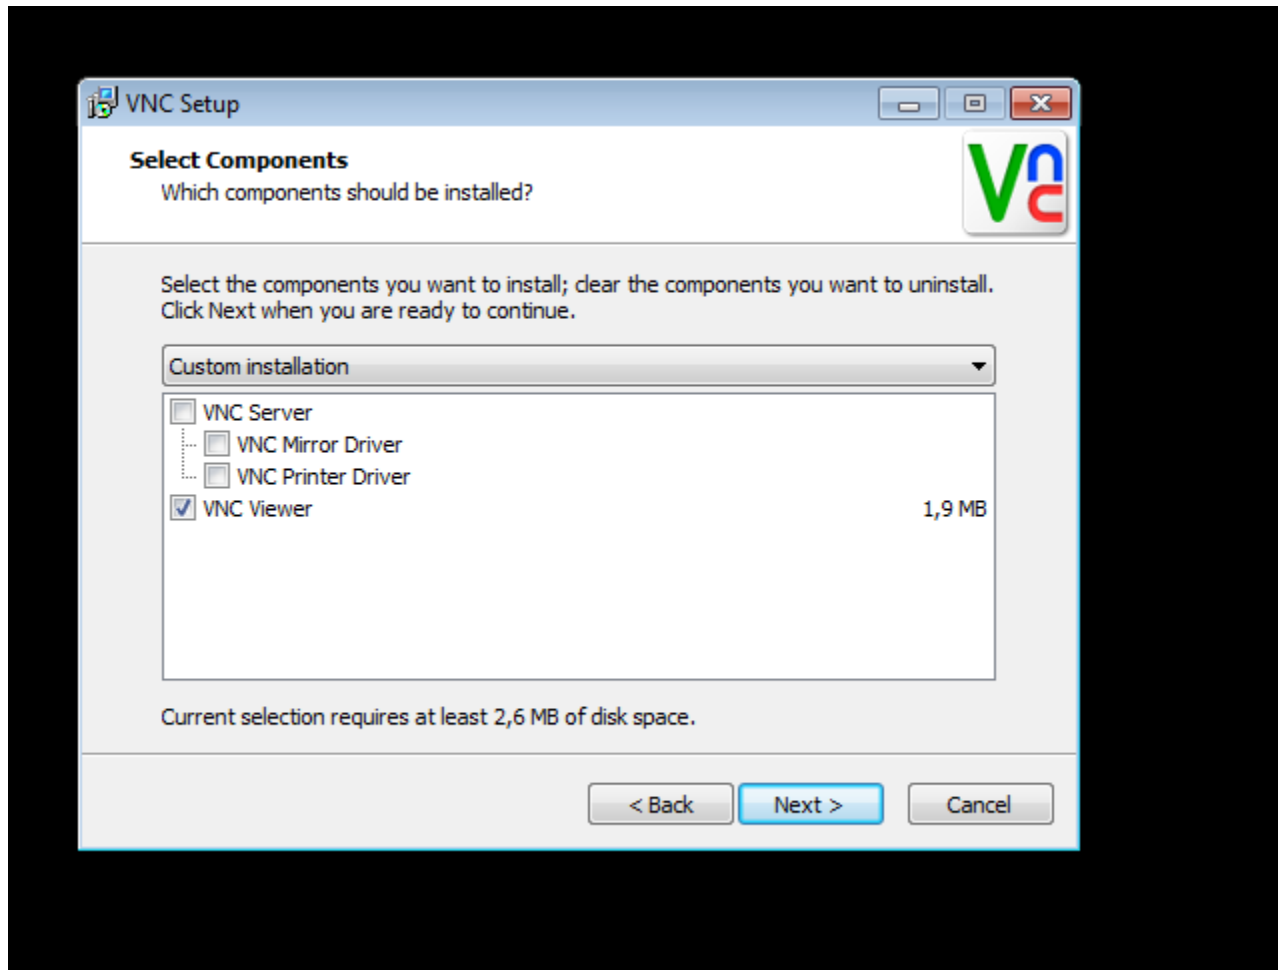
VNC Setup

Select Components
Which components should be installed?

Vnc

Select the components you want to install; clear the components you want to uninstall. Click Next when you are ready to continue.

Custom installation

VNC Server
VNC Mirror Driver
VNC Printer Driver
VNC Viewer 1,9 MB

Current selection requires at least 2,6 MB of disk space.

< Back
Next >
Cancel